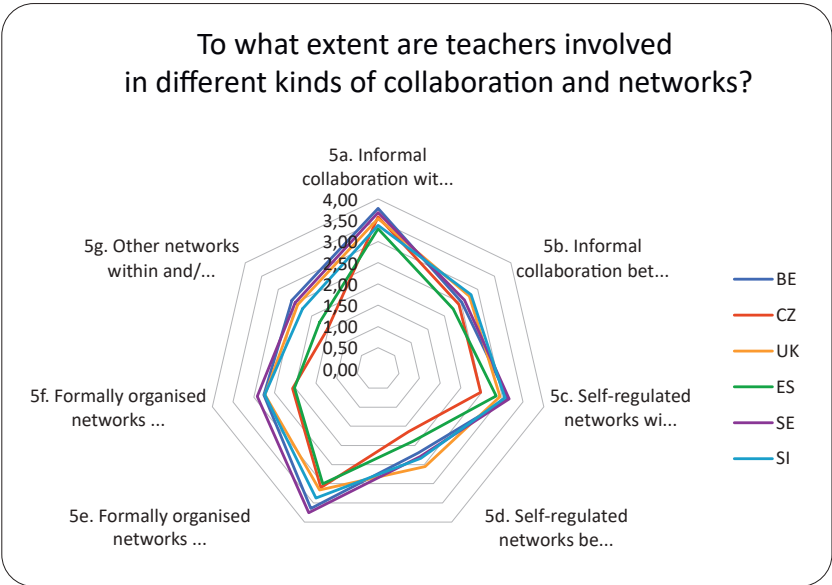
To what extent are teachers involved in different kinds of collaboration and networks?

5a. Informal collaboration wit...

4,00
3,50
3,00
2,50
2,00
1,50
1,00
0,50
0,00

5b. Informal collaboration bet...

5c. Self-regulated networks wi...

5d. Self-regulated networks be...

5e. Formally organised networks ...

5f. Formally organised networks ...

5g. Other networks within and/...

BE
CZ
UK
ES
SE
SI